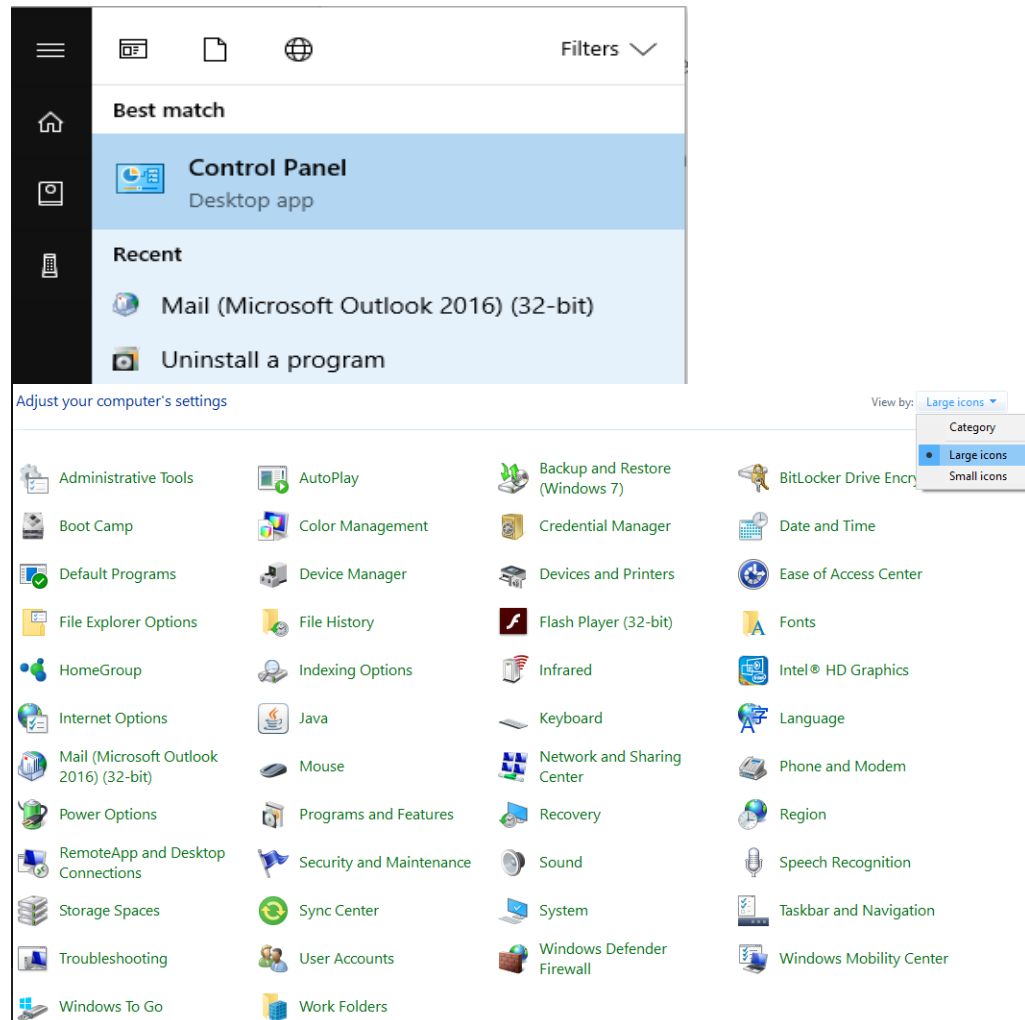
Filters

Best match

Control Panel
Desktop app

Recent

Mail (Microsoft Outlook 2016) (32-bit)

Uninstall a program

Adjust your computer's settings

View by: Large icons

Category
Large icons
Small icons

Administrative Tools
AutoPlay
Backup and Restore (Windows 7)
BitLocker Drive Encry
Boot Camp
Color Management
Credential Manager
Date and Time
Default Programs
Device Manager
Devices and Printers
Ease of Access Center
File Explorer Options
File History
Flash Player (32-bit)
Fonts
HomeGroup
Indexing Options
Infrared
Intel® HD Graphics
Internet Options
Java
Keyboard
Language
Mail (Microsoft Outlook 2016) (32-bit)
Mouse
Network and Sharing Center
Phone and Modem
Power Options
Programs and Features
Recovery
Region
RemoteApp and Desktop Connections
Security and Maintenance
Sound
Speech Recognition
Storage Spaces
Sync Center
System
Taskbar and Navigation
Troubleshooting
User Accounts
Windows Defender Firewall
Windows Mobility Center
Windows To Go
Work Folders